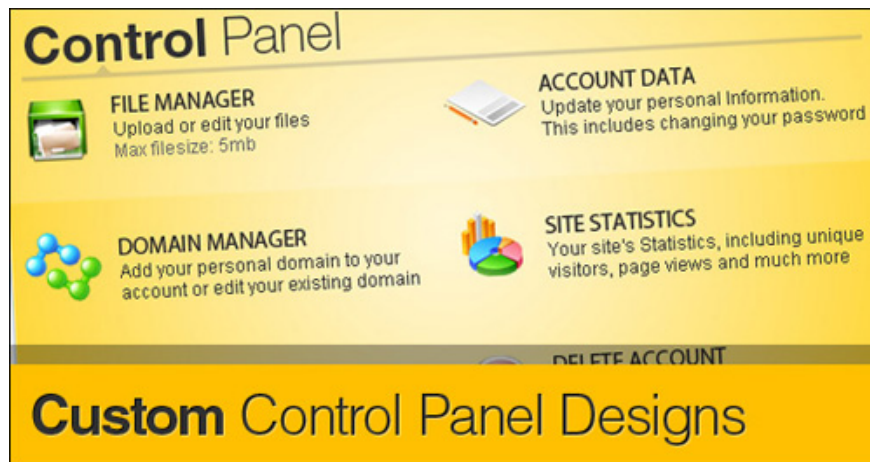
Control Panel

FILE MANAGER
Upload or edit your files
Max filesize: 5mb

ACCOUNT DATA
Update your personal Information. This includes changing your password

DOMAIN MANAGER
Add your personal domain to your account or edit your existing domain

SITE STATISTICS
Your site's Statistics, including unique visitors, page views and much more

DELETE ACCOUNT

Custom Control Panel Designs